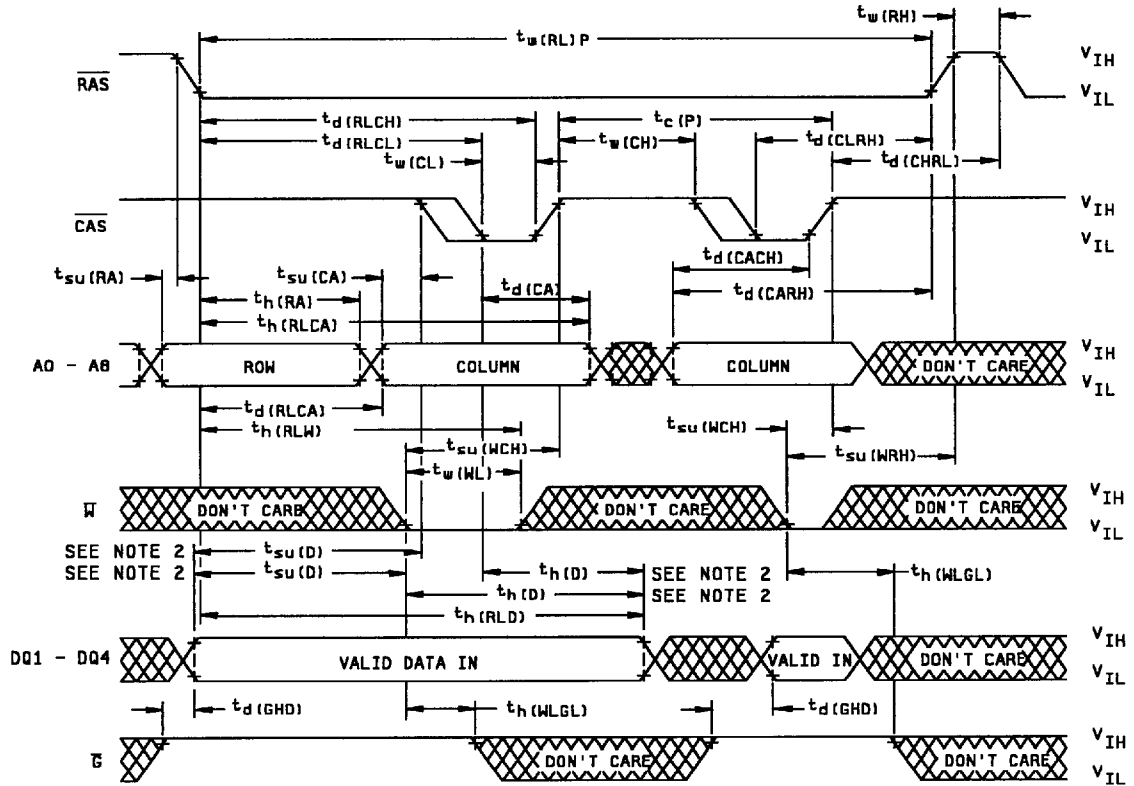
$t_{w(RH)}$
$t_{w(RL)P}$
$\overline{RAS}$
$V_{IH}$
$V_{IL}$
$t_{d(RLCH)}$
$t_{c(P)}$
$t_{d(RLCL)}$
$t_{w(CH)}$
$t_{d(CLRH)}$
$t_{w(CL)}$
$t_{d(CHRL)}$
$\overline{CAS}$
$V_{IH}$
$V_{IL}$
$t_{d(CACH)}$
$t_{su(RA)}$
$t_{su(CA)}$
$t_{d(CA)}$
$t_{d(CARH)}$
$t_{h(RA)}$
$t_{h(RLCA)}$
A0 - A8
ROW
COLUMN
COLUMN
DON'T CARE
$V_{IH}$
$V_{IL}$
$t_{d(RLCA)}$
$t_{h(RLW)}$
$t_{su(WCH)}$
$t_{su(WCH)}$
$t_{w(WL)}$
$t_{su(WRH)}$
$\overline{W}$
DON'T CARE
DON'T CARE
DON'T CARE
$V_{IH}$
$V_{IL}$
SEE NOTE 2
$t_{su(D)}$
SEE NOTE 2
$t_{su(D)}$
$t_{h(D)}$
SEE NOTE 2
$t_{h(WLGL)}$
$t_{h(D)}$
SEE NOTE 2
$t_{h(RLD)}$
DQ1 - DQ4
VALID DATA IN
VALID IN
DON'T CARE
$V_{IH}$
$V_{IL}$
$t_{d(GHD)}$
$t_{h(WLGL)}$
$t_{d(GHD)}$
$\overline{G}$
DON'T CARE
DON'T CARE
$V_{IH}$
$V_{IL}$